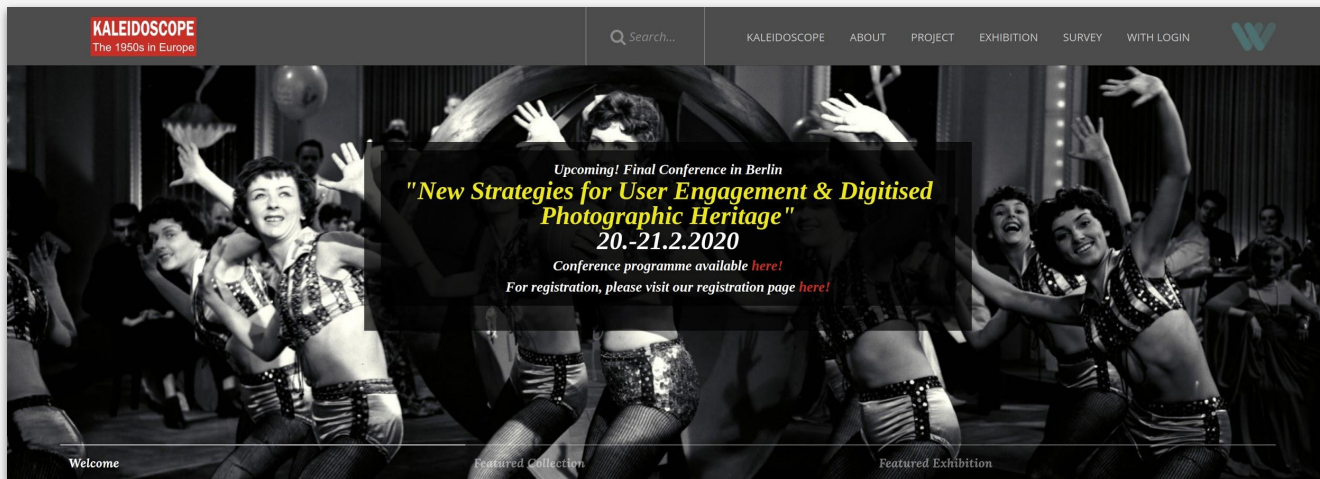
KALEIDOSCOPE
The 1950s in Europe

Search...

KALEIDOSCOPE ABOUT PROJECT EXHIBITION SURVEY WITH LOGIN

Upcoming! Final Conference in Berlin
"New Strategies for User Engagement & Digitised Photographic Heritage"
20.-21.2.2020
Conference programme available here!
For registration, please visit our registration page here!

Welcome
Featured Collection
Featured Exhibition